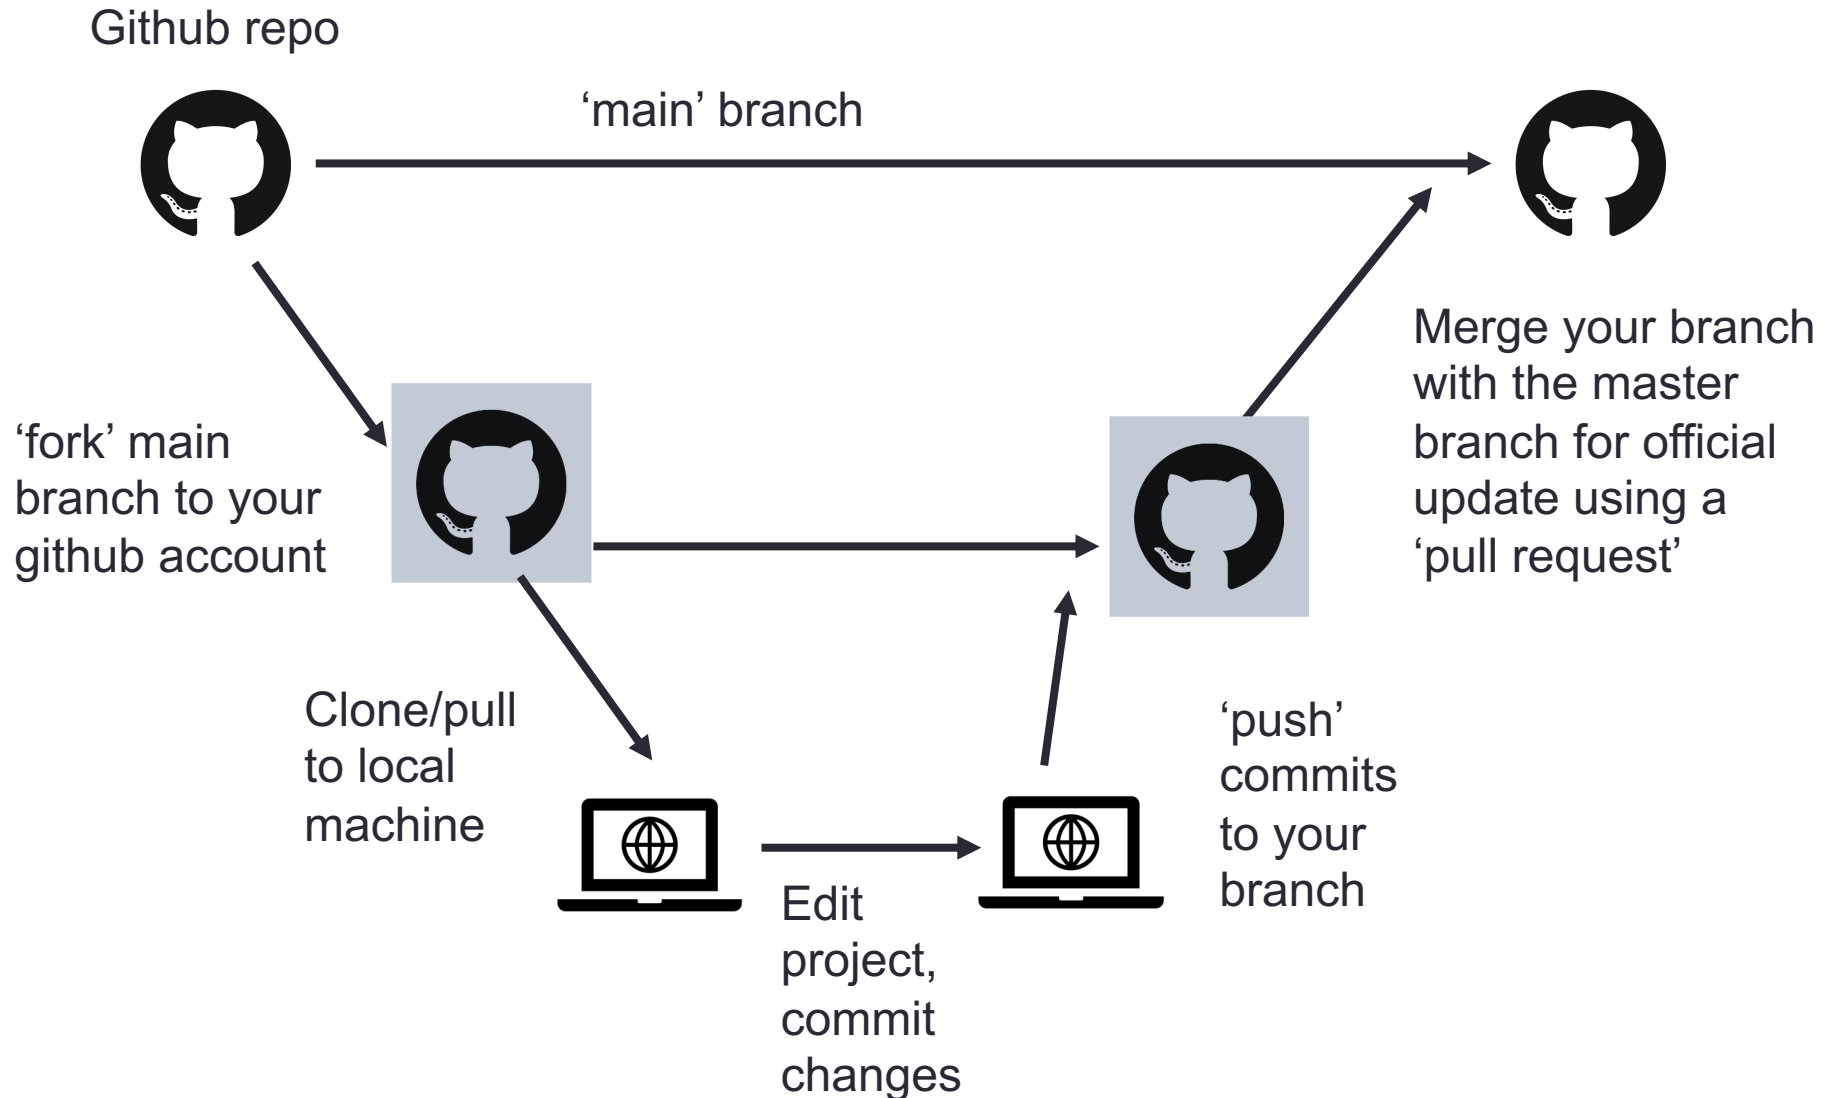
Github repo

‘main’ branch

Merge your branch with the master branch for official update using a ‘pull request’

‘fork’ main branch to your github account

Clone/pull to local machine

‘push’ commits to your branch

Edit project, commit changes